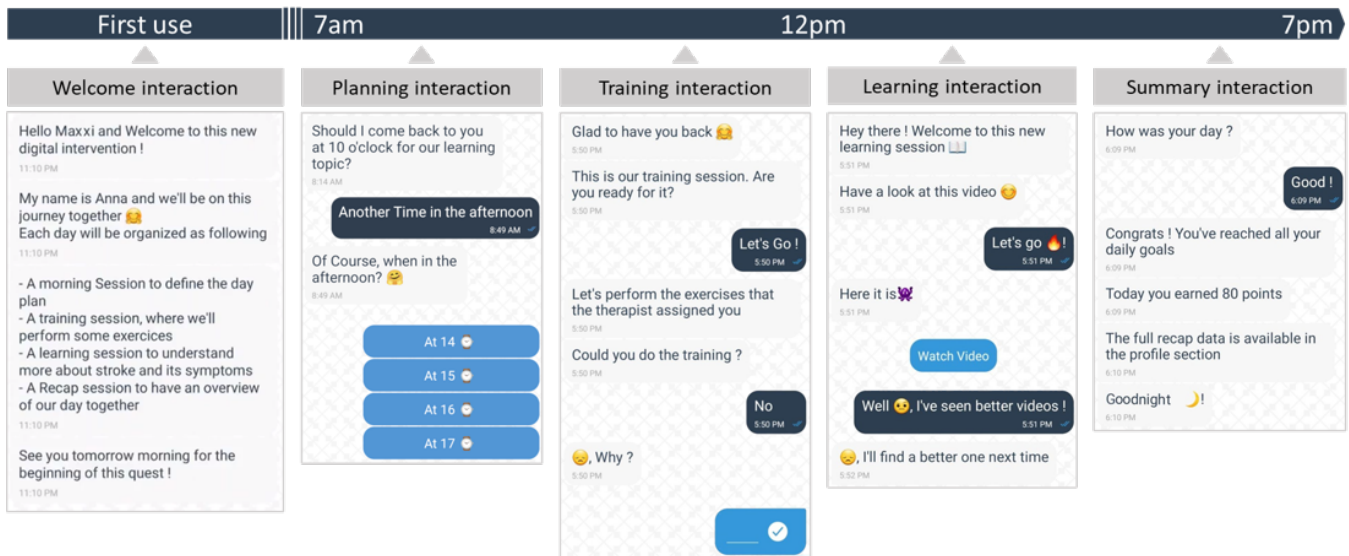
First use

7am

12pm

7pm

Welcome interaction

Hello Maxxi and Welcome to this new digital intervention !
11:10 PM

My name is Anna and we'll be on this journey together 🤗
Each day will be organized as following
11:10 PM

- A morning Session to define the day plan
- A training session, where we'll perform some exercices
- A learning session to understand more about stroke and its symptoms
- A Recap session to have an overview of our day together
11:10 PM

See you tomorrow morning for the beginning of this quest !
11:10 PM

Planning interaction

Should I come back to you at 10 o'clock for our learning topic?
8:14 AM

Another Time in the afternoon
8:49 AM

Of Course, when in the afternoon? 🤗
8:49 AM

At 14 ⌚

At 15 ⌚

At 16 ⌚

At 17 ⌚

Training interaction

Glad to have you back 🤗
5:50 PM

This is our training session. Are you ready for it?
5:50 PM

Let's Go !
5:50 PM

Let's perform the exercises that the therapist assigned you

Could you do the training ?
5:50 PM

No
5:50 PM

😞, Why ?
5:50 PM

Learning interaction

Hey there ! Welcome to this new learning session 📖
5:51 PM

Have a look at this video 😋
5:51 PM

Let's go 🔥!
5:51 PM

Here it is👾
5:51 PM

Watch Video

Well 😶, I've seen better videos !
5:51 PM

😞, I'll find a better one next time
5:52 PM

Summary interaction

How was your day ?
6:09 PM

Good !
6:09 PM

Congrats ! You've reached all your daily goals
6:09 PM

Today you earned 80 points
6:09 PM

The full recap data is available in the profile section
6:10 PM

Goodnight 🌙!
6:10 PM